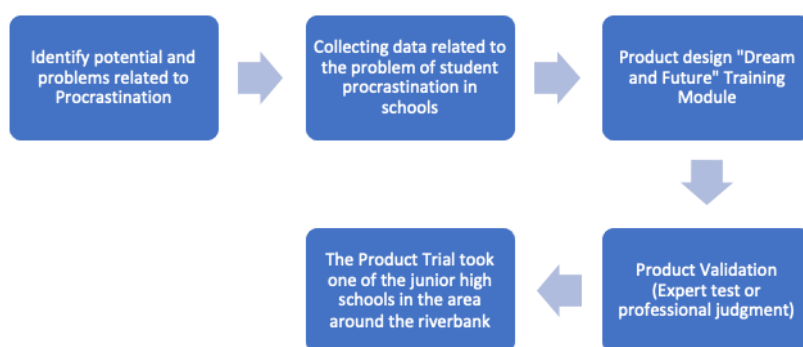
Identify potential and problems related to Procrastination

Collecting data related to the problem of student procrastination in schools

Product design "Dream and Future" Training Module

Product Validation (Expert test or professional judgment)

The Product Trial took one of the junior high schools in the area around the riverbank